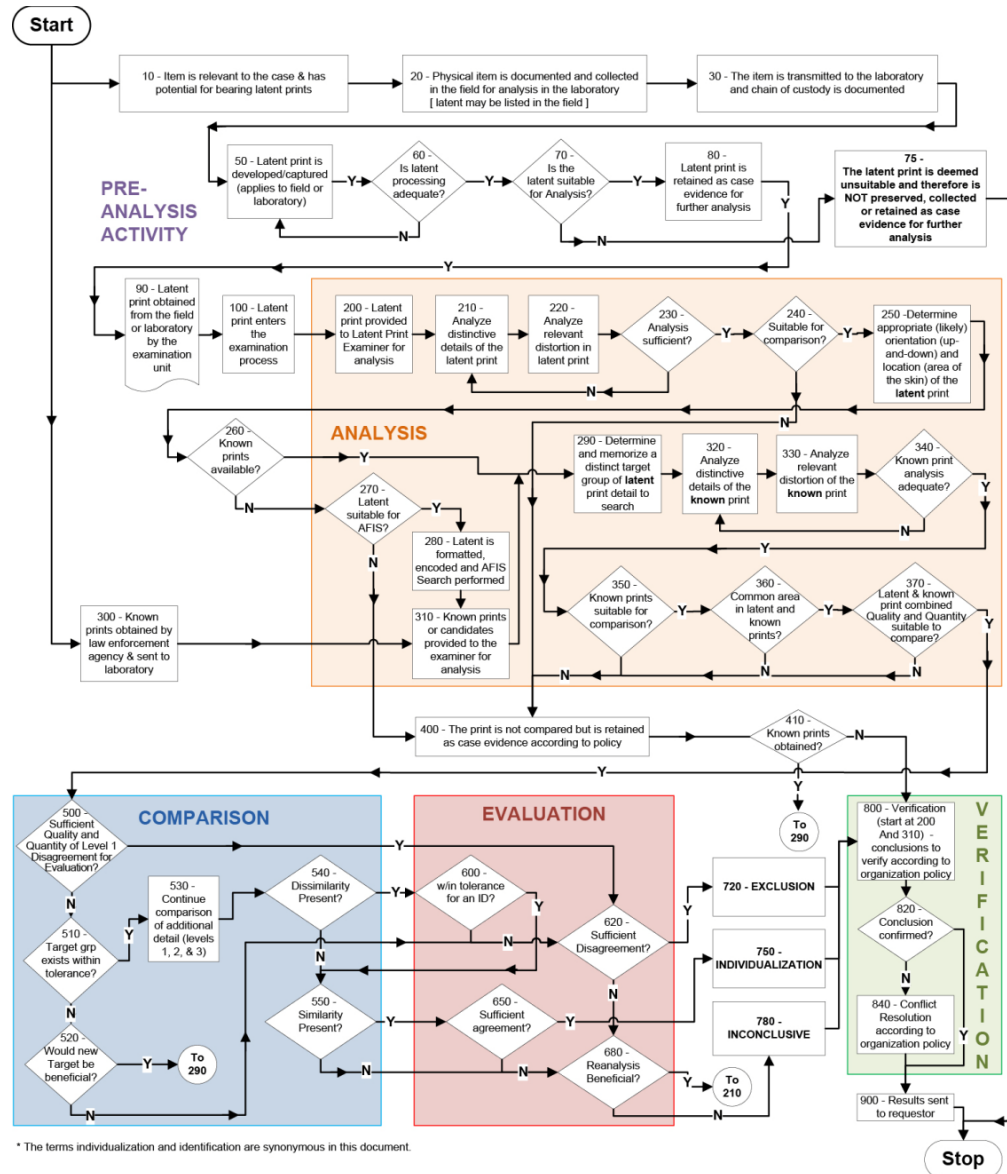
Start

10 - Item is relevant to the case & has potential for bearing latent prints

20 - Physical item is documented and collected in the field for analysis in the laboratory [ latent may be listed in the field ]

30 - The item is transmitted to the laboratory and chain of custody is documented

PRE-ANALYSIS ACTIVITY

50 - Latent print is developed/captured (applies to field or laboratory)

Y

60 - Is latent processing adequate?

N

Y

70 - Is the latent suitable for Analysis?

Y

N

80 - Latent print is retained as case evidence for further analysis

Y

75 - The latent print is deemed unsuitable and therefore is NOT preserved, collected or retained as case evidence for further analysis

Y

90 - Latent print obtained from the field or laboratory by the examination unit

100 - Latent print enters the examination process

200 - Latent print provided to Latent Print Examiner for analysis

210 - Analyze distinctive details of the latent print

220 - Analyze relevant distortion in latent print

230 - Analysis sufficient?

Y

N

240 - Suitable for comparison?

Y

N

250 -Determine appropriate (likely) orientation (up-and-down) and location (area of the skin) of the latent print

ANALYSIS

260 - Known prints available?

Y

N

270 - Latent suitable for AFIS?

Y

N

280 - Latent is formatted, encoded and AFIS Search performed

290 - Determine and memorize a distinct target group of latent print detail to search

320 - Analyze distinctive details of the known print

330 - Analyze relevant distortion of the known print

340 - Known print analysis adequate?

Y

N

Y

300 - Known prints obtained by law enforcement agency & sent to laboratory

310 - Known prints or candidates provided to the examiner for analysis

350 - Known prints suitable for comparison?

Y

360 - Common area in latent and known prints?

Y

370 - Latent & known print combined Quality and Quantity suitable to compare?

Y

N

N

N

400 - The print is not compared but is retained as case evidence according to policy

410 - Known prints obtained?

N

Y

Y

To 290

COMPARISON

500 - Sufficient Quality and Quantity of Level 1 Disagreement for Evaluation?

Y

N

510 - Target grp exists within tolerance?

Y

N

520 - Would new Target be beneficial?

Y

To 290

N

530 - Continue comparison of additional detail (levels 1, 2, & 3)

540 - Dissimilarity Present?

Y

N

550 - Similarity Present?

Y

N

EVALUATION

600 - w/in tolerance for an ID?

Y

N

620 - Sufficient Disagreement?

Y

N

650 - Sufficient agreement?

Y

N

680 - Reanalysis Beneficial?

Y

To 210

N

720 - EXCLUSION

750 - INDIVIDUALIZATION

780 - INCONCLUSIVE

VERIFICATION

800 - Verification (start at 200 And 310) - conclusions to verify according to organization policy

820 - Conclusion confirmed?

N

Y

840 - Conflict Resolution according to organization policy

900 - Results sent to requestor

Stop

* The terms individualization and identification are synonymous in this document.